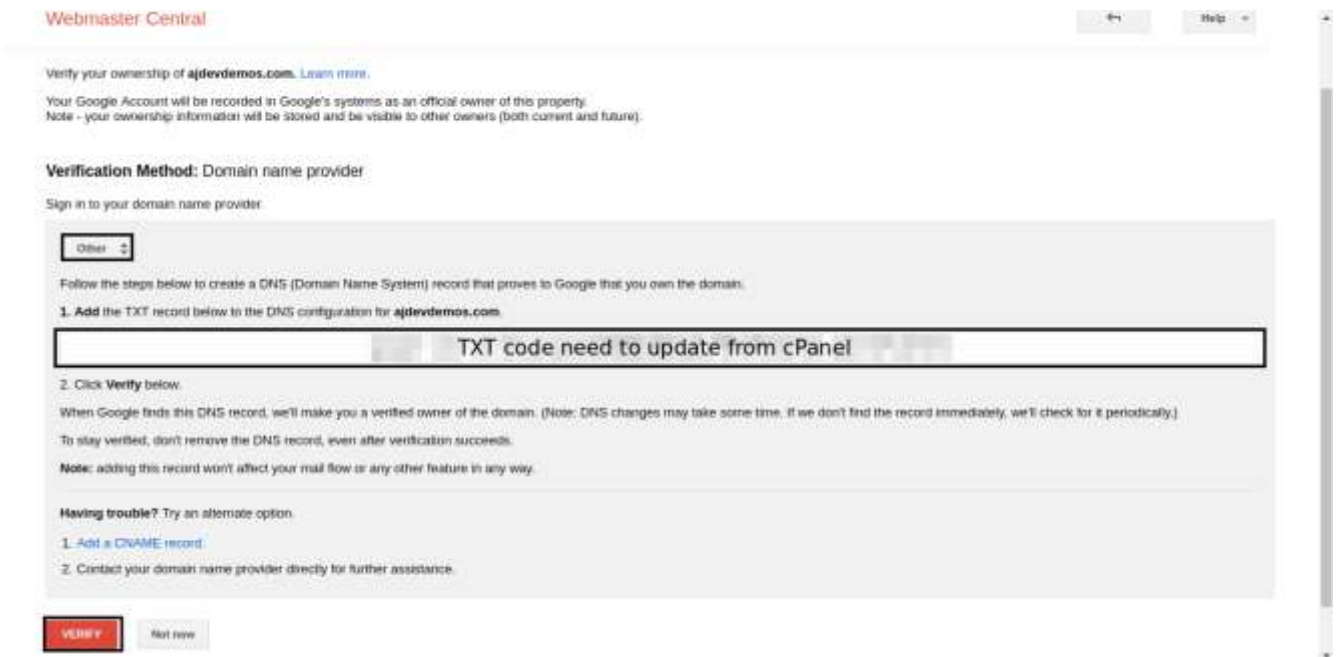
Webmaster Central

Help

Verify your ownership of **ajdevdemos.com.** Learn more.

Your Google Account will be recorded in Google's systems as an official owner of this property.
Note - your ownership information will be stored and be visible to other owners (both current and future).

**Verification Method:** Domain name provider

Sign in to your domain name provider.

Other

Follow the steps below to create a DNS (Domain Name System) record that proves to Google that you own the domain.

**1. Add** the TXT record below to the DNS configuration for **ajdevdemos.com**.

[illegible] TXT code need to update from cPanel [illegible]

2. Click **Verify** below.

When Google finds this DNS record, we'll make you a verified owner of the domain. (Note: DNS changes may take some time. If we don't find the record immediately, we'll check for it periodically.)

To stay verified, don't remove the DNS record, even after verification succeeds.

**Note:** adding this record won't affect your mail flow or any other feature in any way.

**Having trouble?** Try an alternate option.

1. Add a CNAME record.

2. Contact your domain name provider directly for further assistance.

VERIFY

Not now